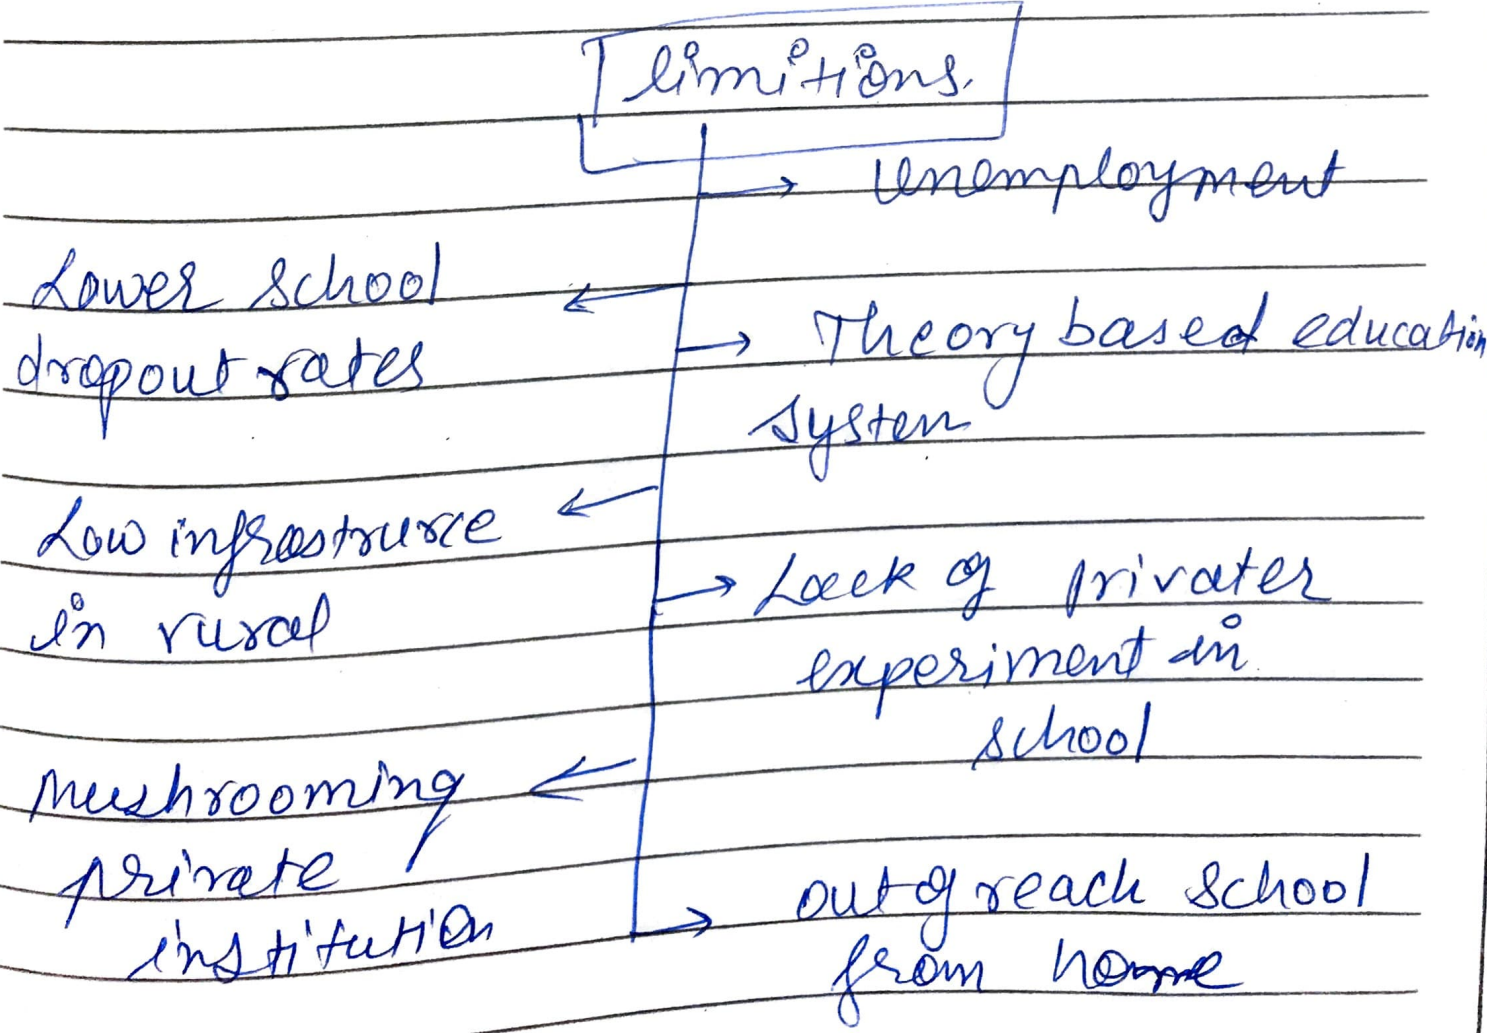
limitions.

Unemployment

Lower school dropout rates

Theory based education system

Low infrastrucre in rural

Lack of privater experiment in school

mushrooming private institution

out of reach school from home